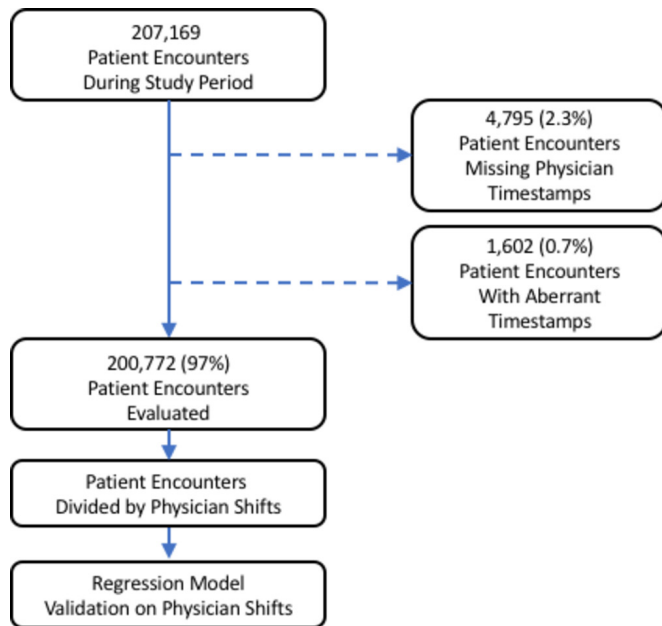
207,169
Patient Encounters
During Study Period

4,795 (2.3%)
Patient Encounters
Missing Physician
Timestamps

1,602 (0.7%)
Patient Encounters
With Aberrant
Timestamps

200,772 (97%)
Patient Encounters
Evaluated

Patient Encounters
Divided by Physician Shifts

Regression Model
Validation on Physician Shifts